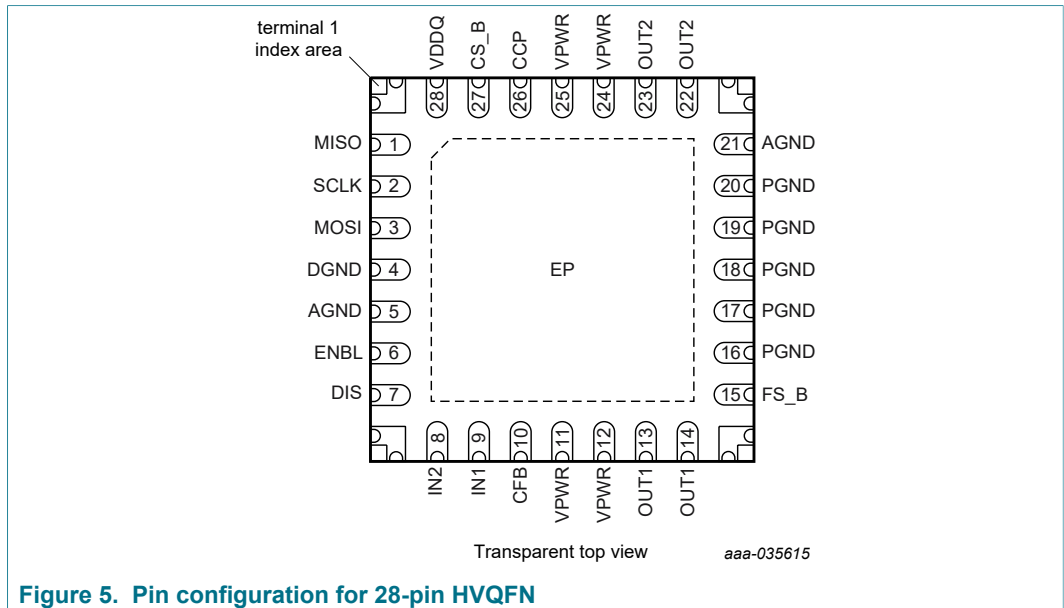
terminal 1
index area

VDDQ 28
CS_B 27
CCP 26
VPWR 25
VPWR 24
OUT2 23
OUT2 22

MISO 1
SCLK 2
MOSI 3
DGND 4
AGND 5
ENBL 6
DIS 7

21 AGND
20 PGND
19 PGND
18 PGND
17 PGND
16 PGND
15 FS_B

EP

8 IN2
9 IN1
10 CFB
11 VPWR
12 VPWR
13 OUT1
14 OUT1

Transparent top view

aaa-035615

Figure 5. Pin configuration for 28-pin HVQFN